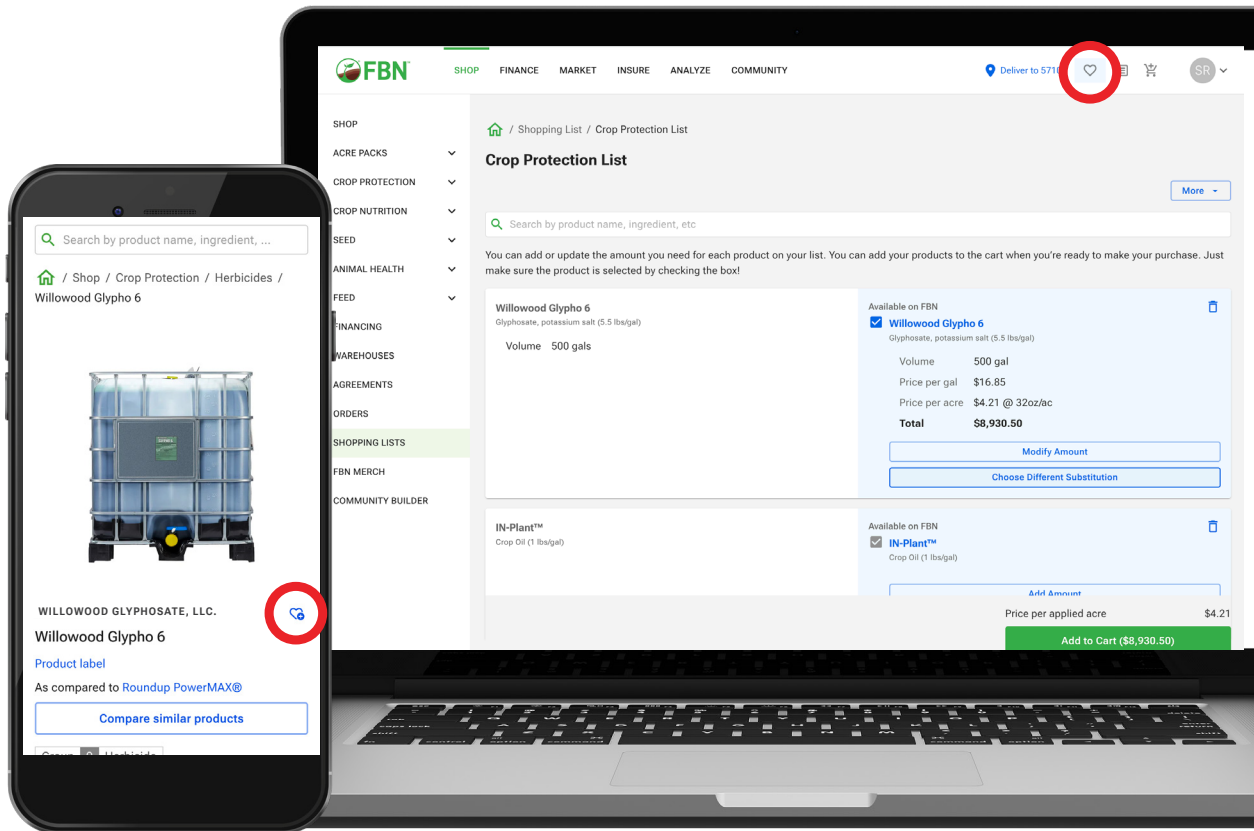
FBN

SHOP FINANCE MARKET INSURE ANALYZE COMMUNITY

Deliver to 5710

SR

SHOP
ACRE PACKS
CROP PROTECTION
CROP NUTRITION
SEED
ANIMAL HEALTH
FEED
FINANCING
WAREHOUSES
AGREEMENTS
ORDERS
SHOPPING LISTS
FBN MERCH
COMMUNITY BUILDER

/ Shopping List / Crop Protection List

Crop Protection List

More

Search by product name, ingredient, etc

You can add or update the amount you need for each product on your list. You can add your products to the cart when you're ready to make your purchase. Just make sure the product is selected by checking the box!

Willowood Glypho 6
Glyphosate, potassium salt (5.5 lbs/gal)

Volume 500 gals

Available on FBN
Willowood Glypho 6
Glyphosate, potassium salt (5.5 lbs/gal)

| Volume | 500 gal |
|---|---|
| Price per gal | $16.85 |
| Price per acre | $4.21 @ 32oz/ac |
| Total | $8,930.50 |

Modify Amount
Choose Different Substitution

IN-Plant™
Crop Oil (1 lbs/gal)

Available on FBN
IN-Plant™
Crop Oil (1 lbs/gal)

Add Amount

Price per applied acre $4.21

Add to Cart ($8,930.50)

Search by product name, ingredient, ...

/ Shop / Crop Protection / Herbicides / Willowood Glypho 6

WILLOWOOD GLYPHOSATE, LLC.

Willowood Glypho 6

Product label

As compared to Roundup PowerMAX®

Compare similar products

Group 9 Herbicide